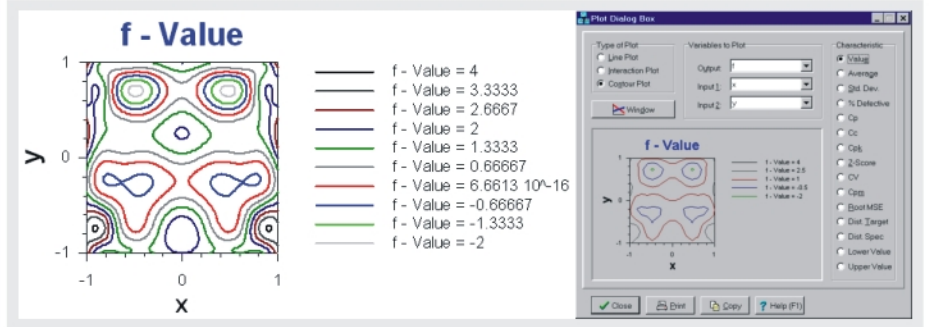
f - Value

1
y 0
-1
-1 0 1
x

f - Value = 4
f - Value = 3.3333
f - Value = 2.6667
f - Value = 2
f - Value = 1.3333
f - Value = 0.66667
f - Value = 6.6613 10^-16
f - Value = -0.66667
f - Value = -1.3333
f - Value = -2

Plot Dialog Box

Type of Plot
Line Plot
Interaction Plot
Contour Plot

Window

Variables to Plot
Output: f
Input 1: x
Input 2: y

Characteristic
Value
Average
Std. Dev.
% Defective
Cp
Cc
Cpk
Z-Score
CV
Cpm
Root MSE
Dist Target
Dist Spec
Lower Value
Upper Value

f - Value
f - Value = 4
f - Value = 2.5
f - Value = 1
f - Value = -0.5
f - Value = -2

Close
Print
Copy
Help (F1)